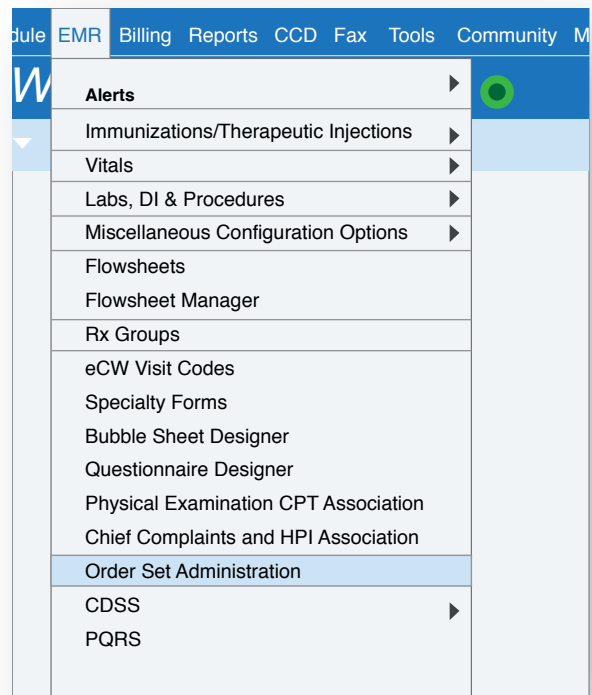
dule EMR Billing Reports CCD Fax Tools Community M

W

Alerts
Immunizations/Therapeutic Injections
Vitals
Labs, DI & Procedures
Miscellaneous Configuration Options
Flowsheets
Flowsheet Manager
Rx Groups
eCW Visit Codes
Specialty Forms
Bubble Sheet Designer
Questionnaire Designer
Physical Examination CPT Association
Chief Complaints and HPI Association
Order Set Administration
CDSS
PQRS